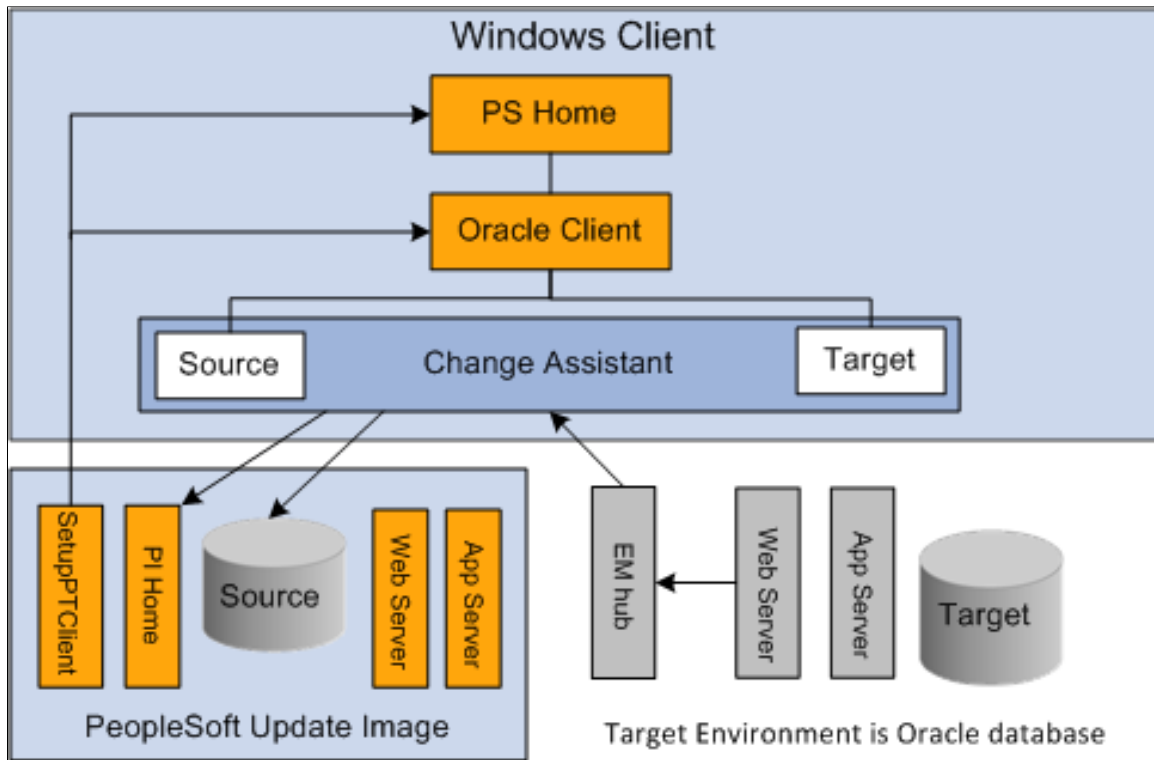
Windows Client

PS Home

Oracle Client

Source

Change Assistant

Target

SetupPTClient

PI Home

Source

Web Server

App Server

PeopleSoft Update Image

EM hub

Web Server

App Server

Target

Target Environment is Oracle database